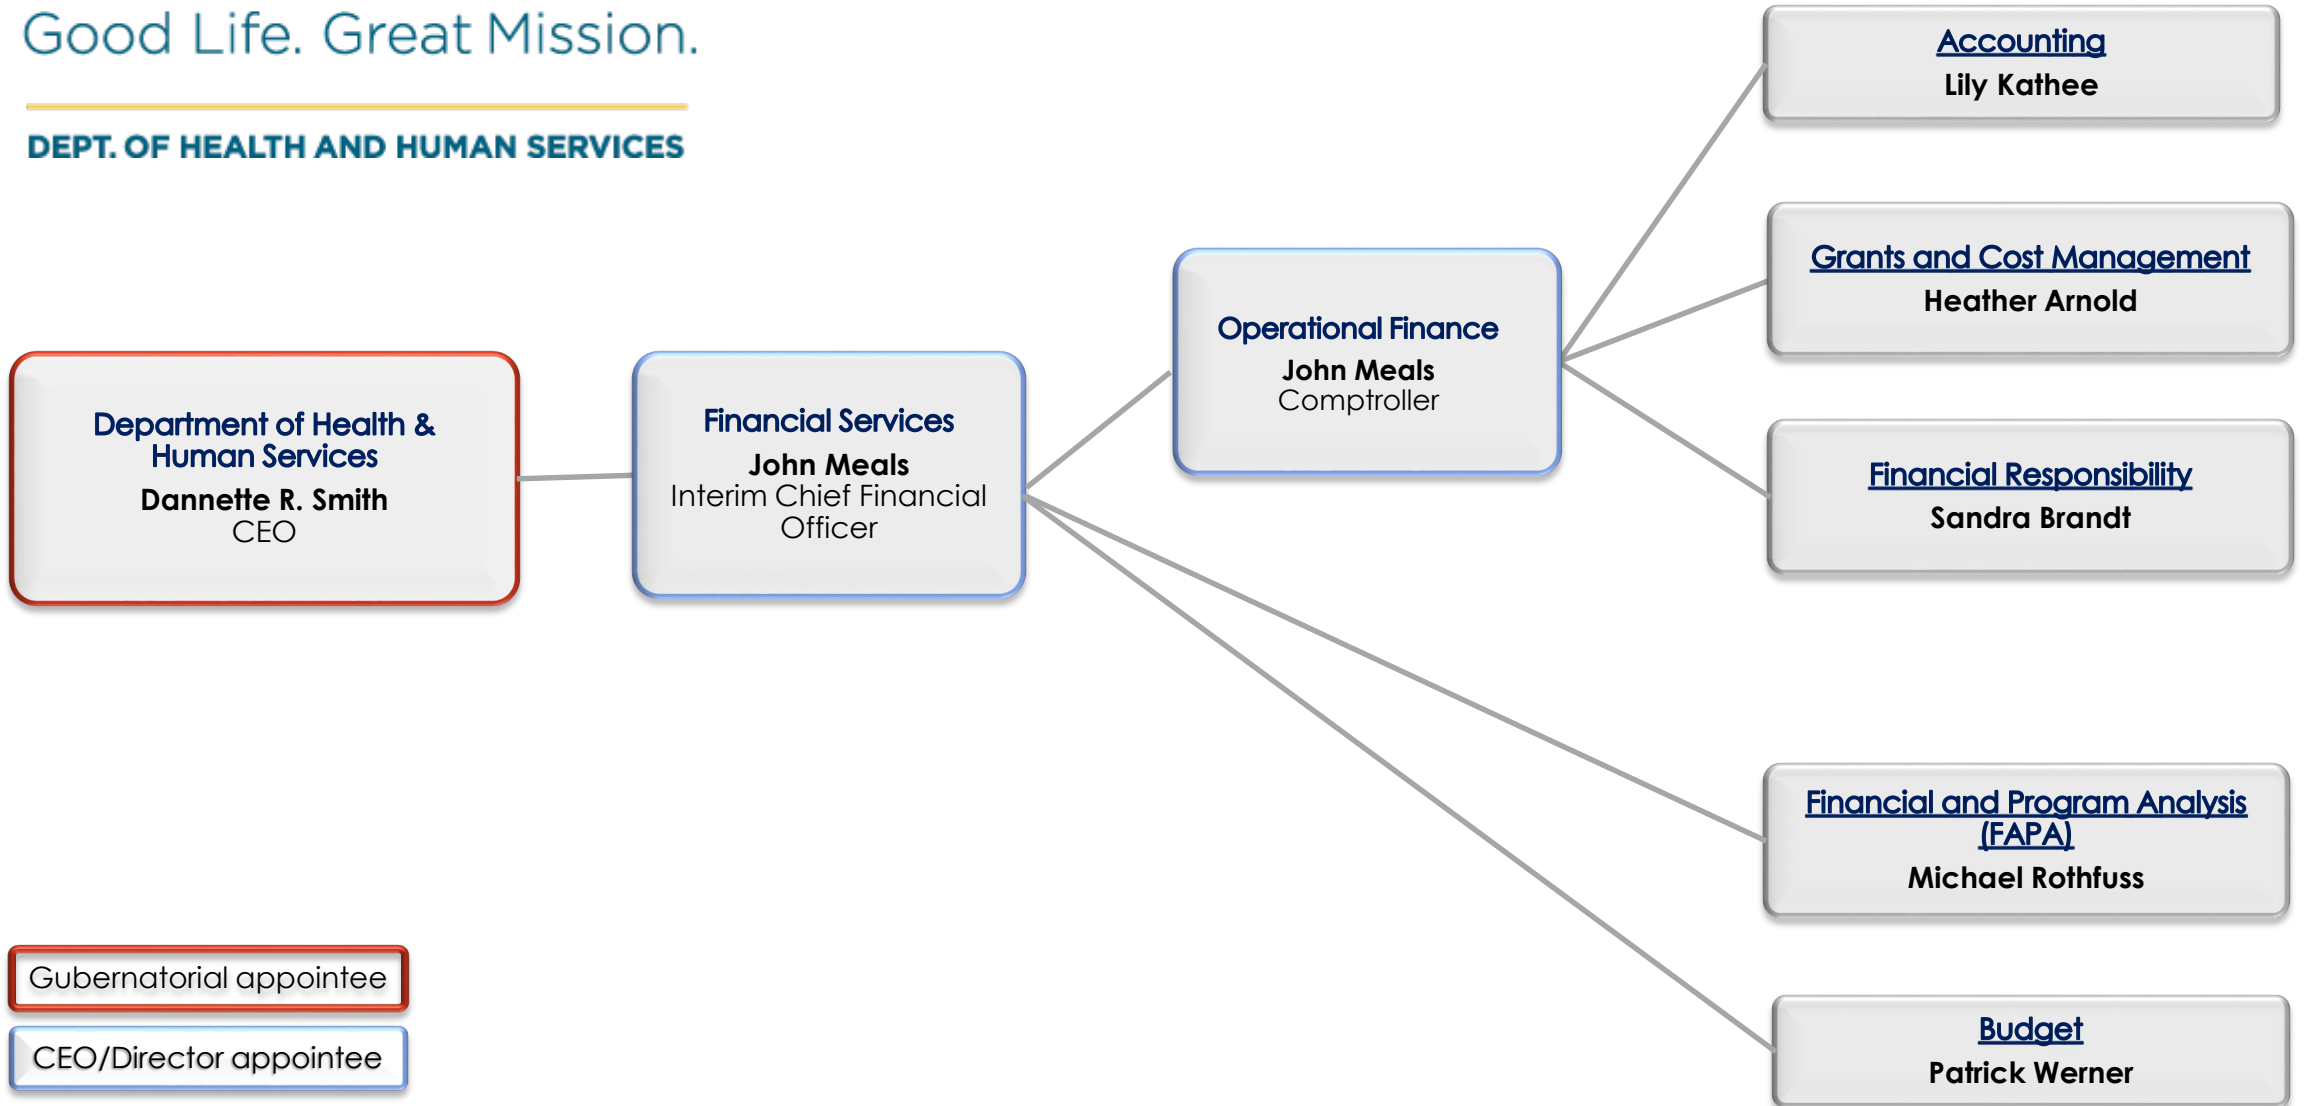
Good Life. Great Mission.

DEPT. OF HEALTH AND HUMAN SERVICES

Department of Health & Human Services
Dannette R. Smith
CEO

Financial Services
John Meals
Interim Chief Financial Officer

Operational Finance
John Meals
Comptroller

Accounting
Lily Kathee

Grants and Cost Management
Heather Arnold

Financial Responsibility
Sandra Brandt

Financial and Program Analysis (FAPA)
Michael Rothfuss

Budget
Patrick Werner

Gubernatorial appointee

CEO/Director appointee